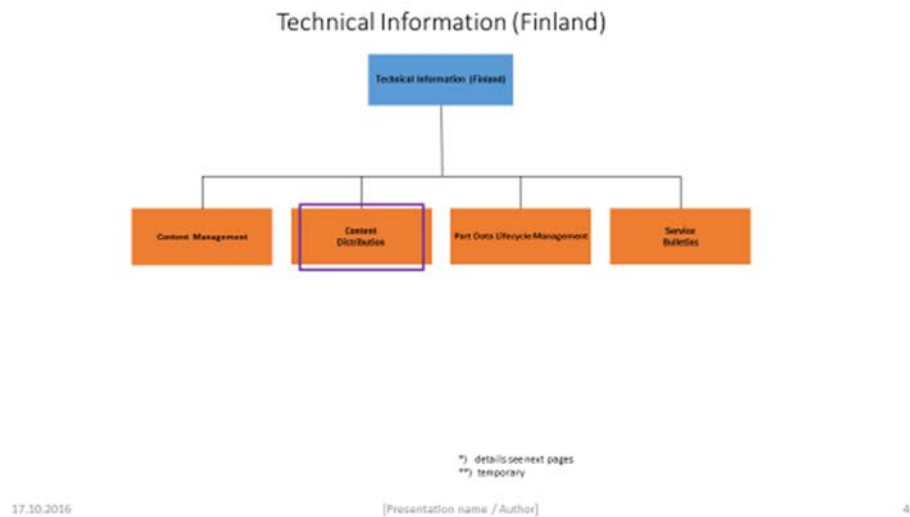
Technical Information (Finland)

Technical Information (Finland)

Content Management

Content Distribution

Part Data Lifecycle Management

Service Bulletins

*) details see next pages
**) temporary

17.10.2016

[Presentation name / Author]

4